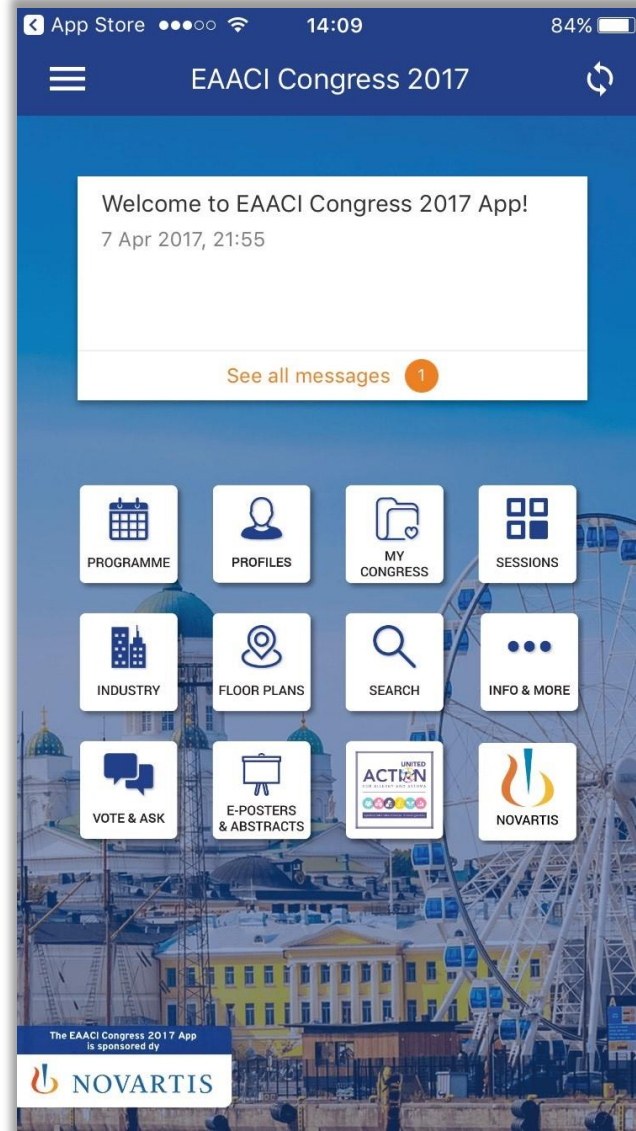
App Store ●●●○○ 14:09 84%

EAACI Congress 2017

Welcome to EAACI Congress 2017 App!
7 Apr 2017, 21:55

See all messages 1

PROGRAMME
PROFILES
MY CONGRESS
SESSIONS
INDUSTRY
FLOOR PLANS
SEARCH
INFO & MORE
VOTE & ASK
E-POSTERS & ABSTRACTS
UNITED ACTION FOR ALLERGY AND ASTHMA
NOVARTIS

The EAACI Congress 2017 App is sponsored dy
NOVARTIS